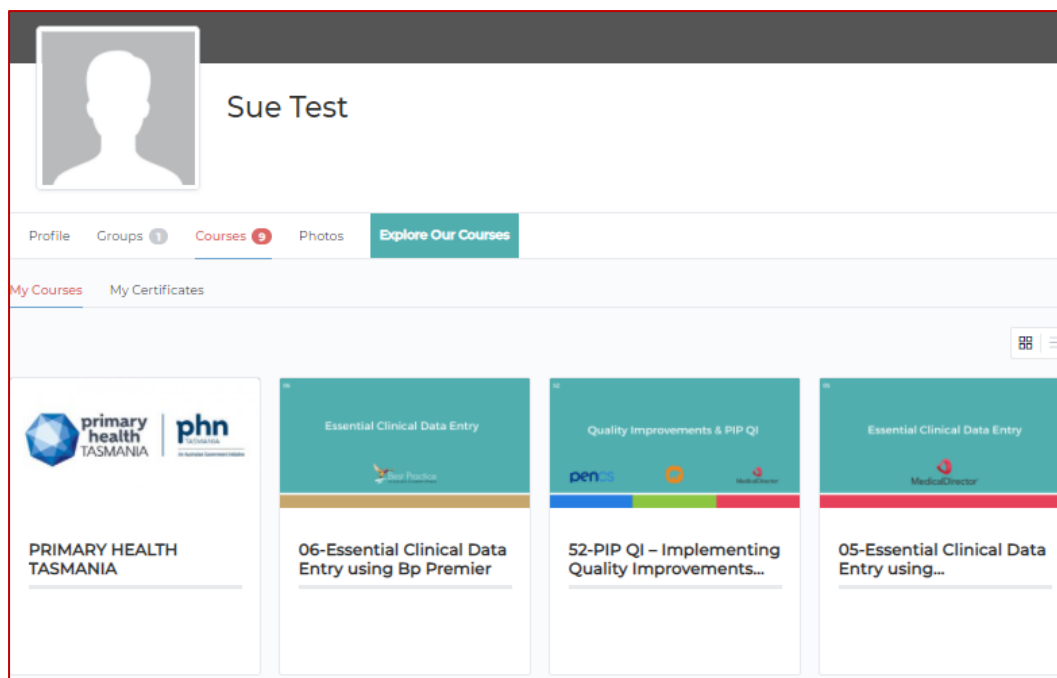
Sue Test

Profile Groups 1 Courses 9 Photos Explore Our Courses

My Courses My Certificates

primary health TASMANIA phn TASMANIA An Australian Government Initiative

PRIMARY HEALTH TASMANIA

06

Essential Clinical Data Entry

Best Practice

06-Essential Clinical Data Entry using Bp Premier

52

Quality Improvements & PIP QI

pencs

MedicalDirector

52-PIP QI – Implementing Quality Improvements...

05

Essential Clinical Data Entry

MedicalDirector

05-Essential Clinical Data Entry using...